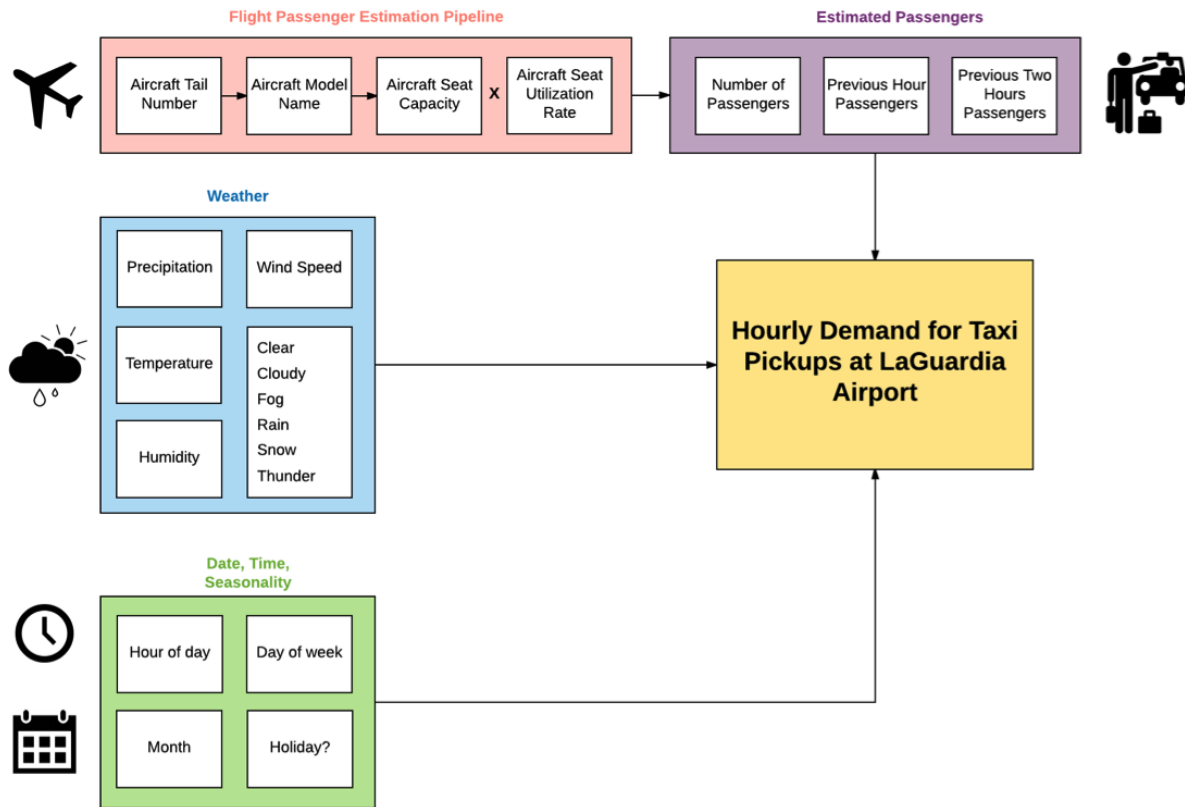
Flight Passenger Estimation Pipeline

Aircraft Tail Number

Aircraft Model Name

Aircraft Seat Capacity

x

Aircraft Seat Utilization Rate

Estimated Passengers

Number of Passengers

Previous Hour Passengers

Previous Two Hours Passengers

Weather

Precipitation

Wind Speed

Temperature

Clear
Cloudy
Fog
Rain
Snow
Thunder

Humidity

Hourly Demand for Taxi Pickups at LaGuardia Airport

Date, Time, Seasonality

Hour of day

Day of week

Month

Holiday?